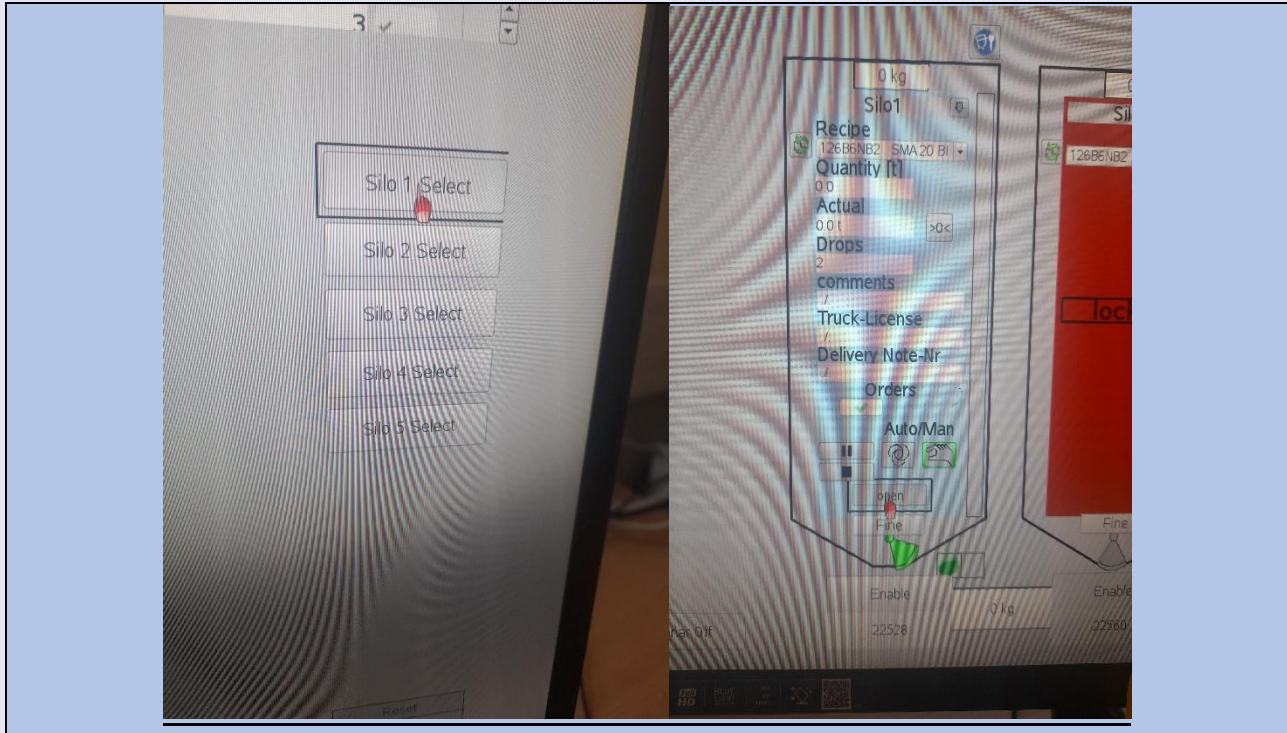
3 ✓

Silo 1 Select

Silo 2 Select

Silo 3 Select

Silo 4 Select

Silo 5 Select

Reset

0 kg

Silo1

Recipe

126B6NB2 SMA 20 BI

Quantity [t]

0.0

Actual

0.0 t

>0<

Drops

2

comments

/

Truck-License

/

Delivery Note-Nr

/

Orders

Auto/Man

open

Fine

Enable

0 kg

22528

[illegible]ar Off

Sil

126B6NB2

lock

Fine

Enable

22560